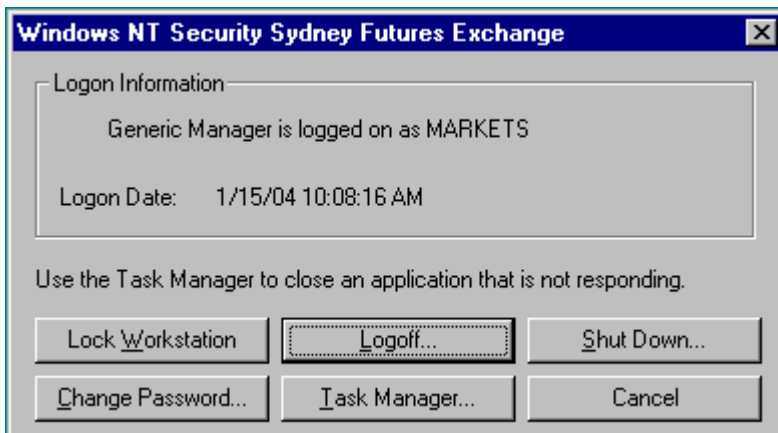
Windows NT Security Sydney Futures Exchange

Logon Information

Generic Manager is logged on as MARKETS

Logon Date: 1/15/04 10:08:16 AM

Use the Task Manager to close an application that is not responding.

Lock Workstation

Logoff...

Shut Down...

Change Password...

Task Manager...

Cancel